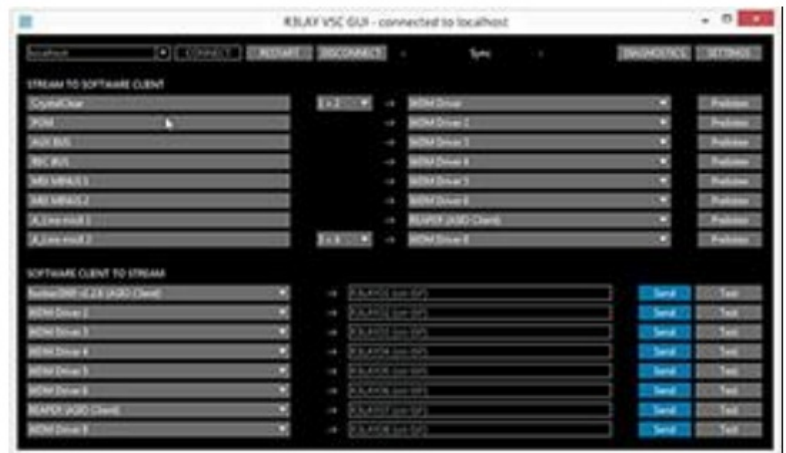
RELAY VSC GUI - connected to localhost

localhost CONNECT RESTART DISCONNECT Sync DIAGNOSTICS SETTINGS

STREAM TO SOFTWARE CLIENT

| | | | | |
|---|---|---|---|---|
| CrystalClear | 1 + 2 | → | WDM Driver | Preview |
| PGM | | → | WDM Driver 2 | Preview |
| AUX BUS | | → | WDM Driver 3 | Preview |
| REC BUS | | → | WDM Driver 4 | Preview |
| MIX MINUS 1 | | → | WDM Driver 5 | Preview |
| MIX MINUS 2 | | → | WDM Driver 6 | Preview |
| A_Line mix8 1 | | → | REAPER (ASIO Client) | Preview |
| A_Line mix8 2 | 7 + 8 | → | WDM Driver 8 | Preview |

SOFTWARE CLIENT TO STREAM

| | | | | |
|---|---|---|---|---|
| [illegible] (ASIO Client) | → | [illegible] | Send | Test |
| WDM Driver 2 | → | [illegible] | Send | Test |
| WDM Driver 3 | → | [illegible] | Send | Test |
| WDM Driver 4 | → | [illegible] | Send | Test |
| WDM Driver 5 | → | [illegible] | Send | Test |
| WDM Driver 6 | → | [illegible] | Send | Test |
| REAPER (ASIO Client) | → | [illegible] | Send | Test |
| WDM Driver 8 | → | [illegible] | Send | Test |